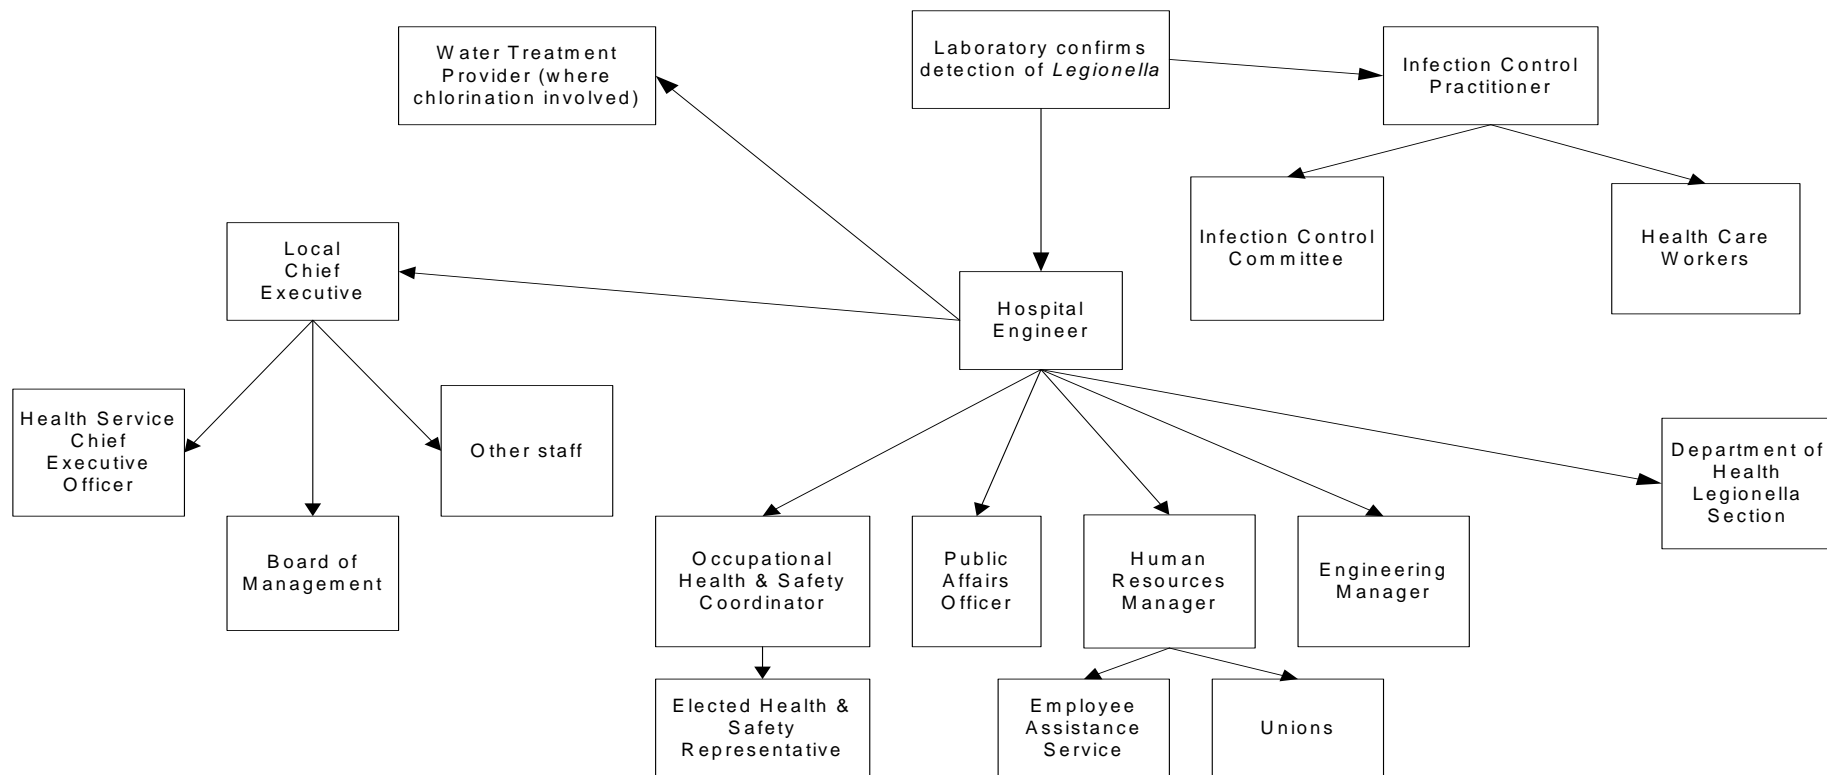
Laboratory confirms detection of *Legionella*

Water Treatment Provider (where chlorination involved)

Infection Control Practitioner

Infection Control Committee

Health Care Workers

Local Chief Executive

Hospital Engineer

Health Service Chief Executive Officer

Other staff

Board of Management

Occupational Health & Safety Coordinator

Public Affairs Officer

Human Resources Manager

Engineering Manager

Department of Health Legionella Section

Elected Health & Safety Representative

Employee Assistance Service

Unions